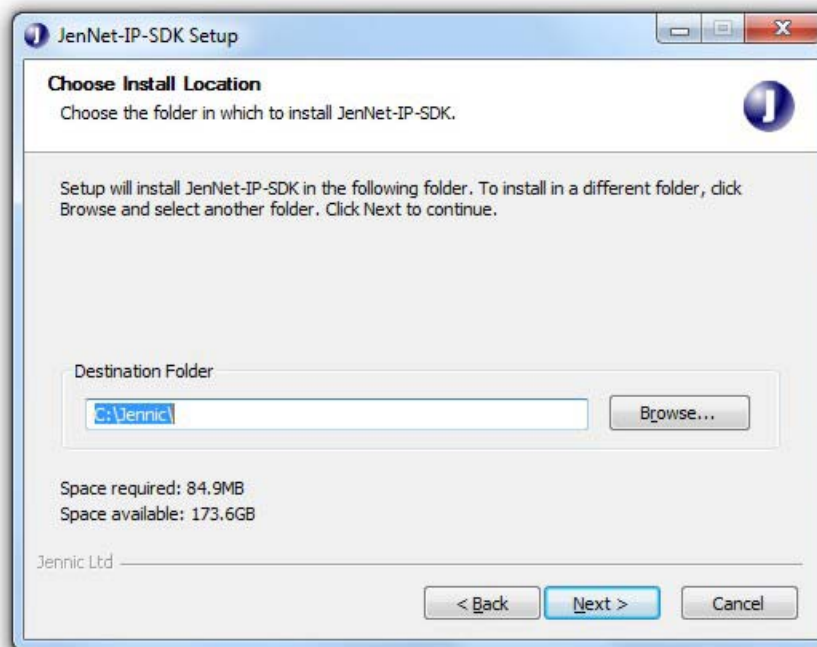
JenNet-IP-SDK Setup

Choose Install Location
Choose the folder in which to install JenNet-IP-SDK.

Setup will install JenNet-IP-SDK in the following folder. To install in a different folder, click Browse and select another folder. Click Next to continue.

Destination Folder
C:\Jennic\
Browse...

Space required: 84.9MB
Space available: 173.6GB

Jennic Ltd

< Back
Next >
Cancel